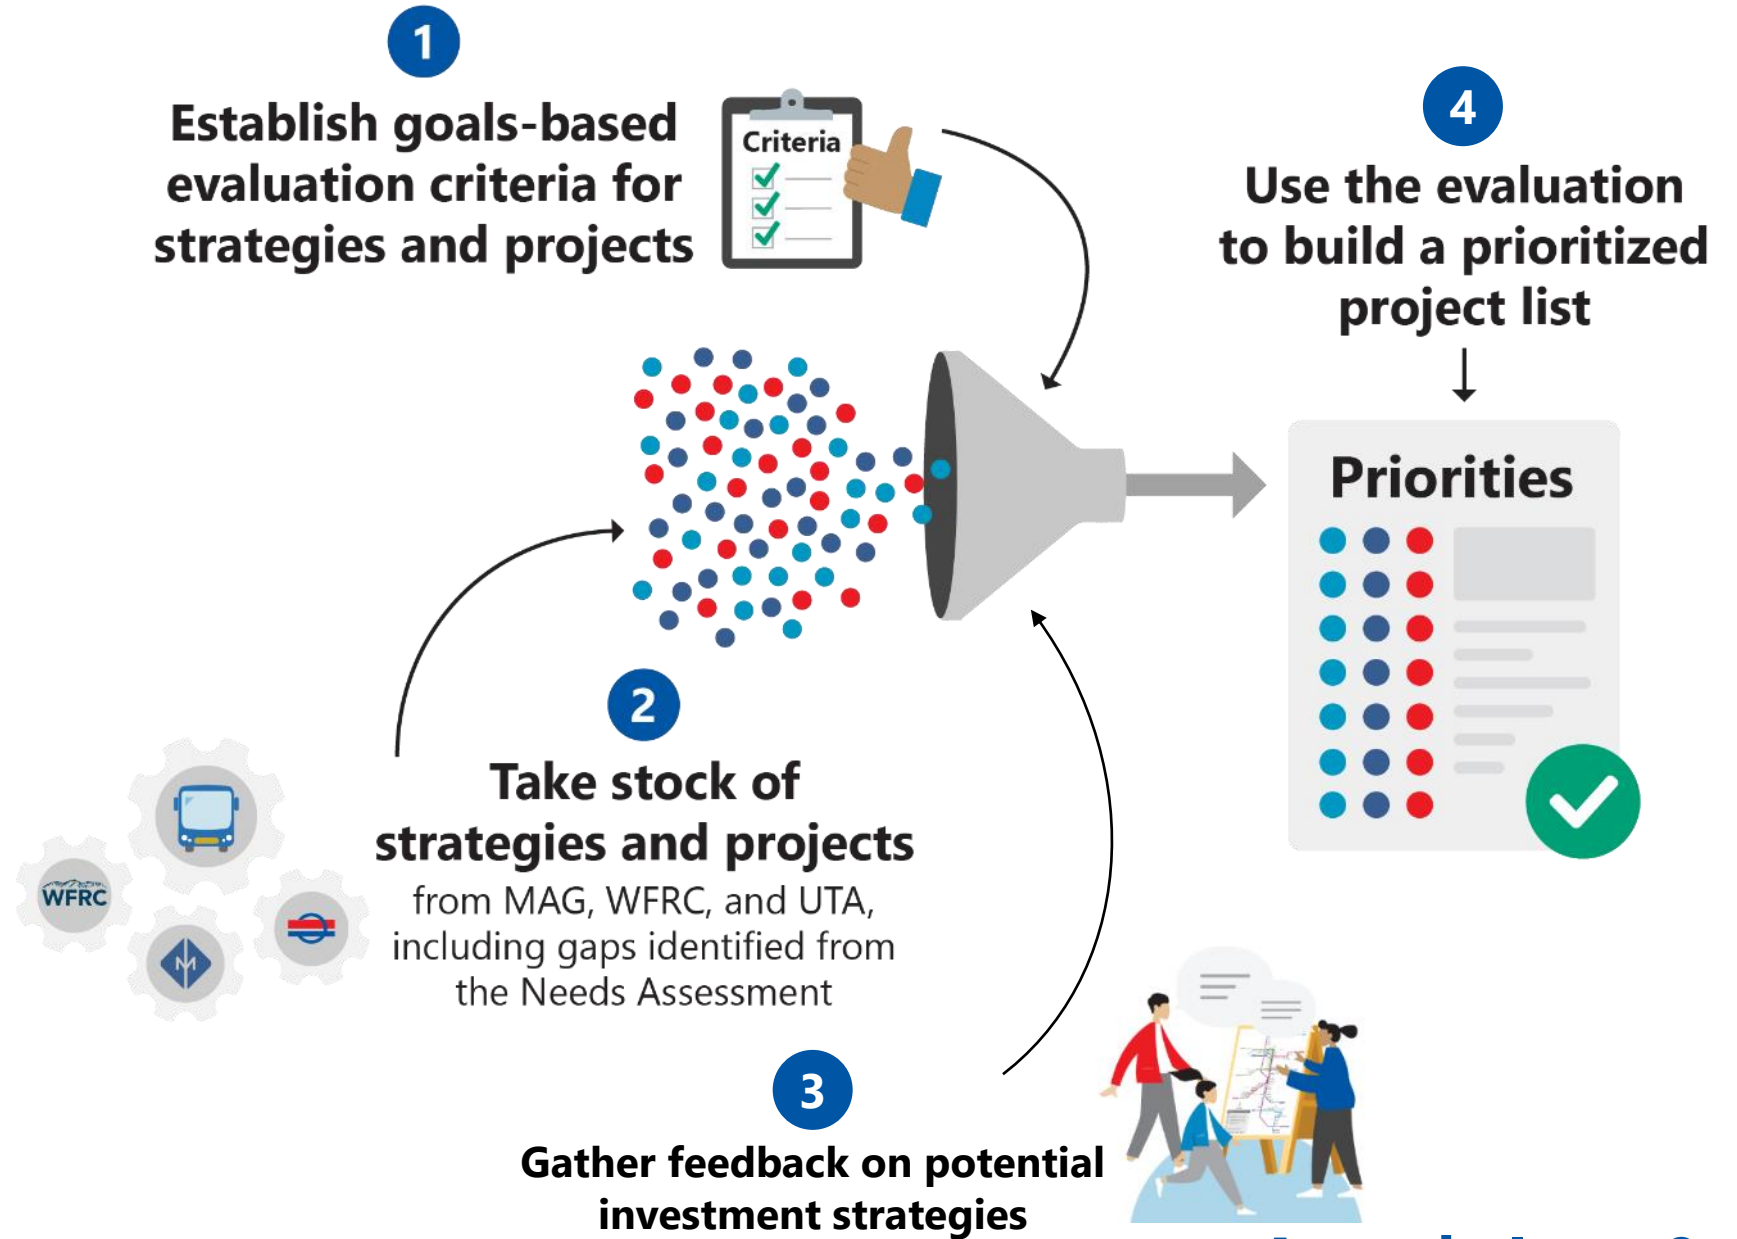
1

Establish goals-based evaluation criteria for strategies and projects

Criteria

4

Use the evaluation to build a prioritized project list

Priorities

2

Take stock of strategies and projects

from MAG, WFRC, and UTA, including gaps identified from the Needs Assessment

WFRC

3

Gather feedback on potential investment strategies